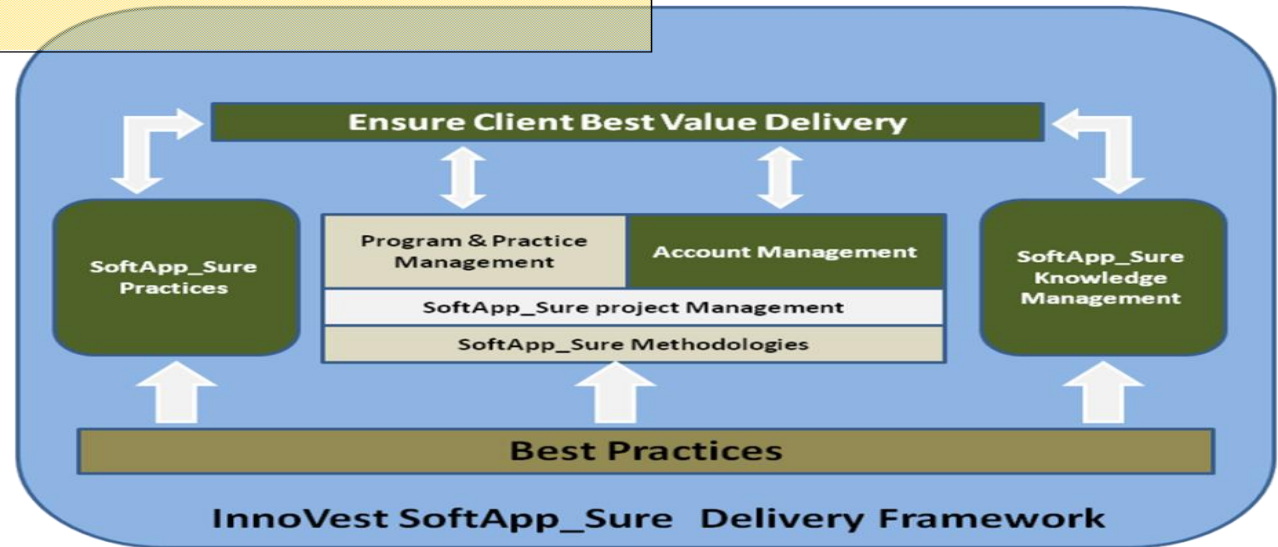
Ensure Client Best Value Delivery

SoftApp_Sure Practices

Program & Practice Management

Account Management

SoftApp_Sure project Management

SoftApp_Sure Methodologies

SoftApp_Sure Knowledge Management

Best Practices

InnoVest SoftApp_Sure Delivery Framework